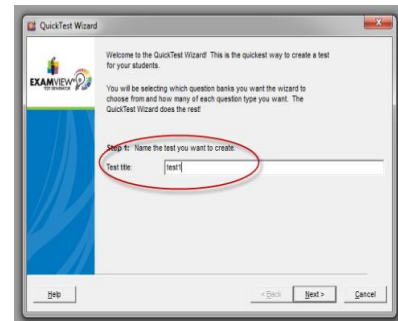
QuickTest Wizard

EXAMVIEW
TEST GENERATOR

Welcome to the QuickTest Wizard! This is the quickest way to create a test for your students.

You will be selecting which question banks you want the wizard to choose from and how many of each question type you want. The QuickTest Wizard does the rest!

Step 1: Name the test you want to create.

Test title: test1

Help

< Back

Next >

Cancel